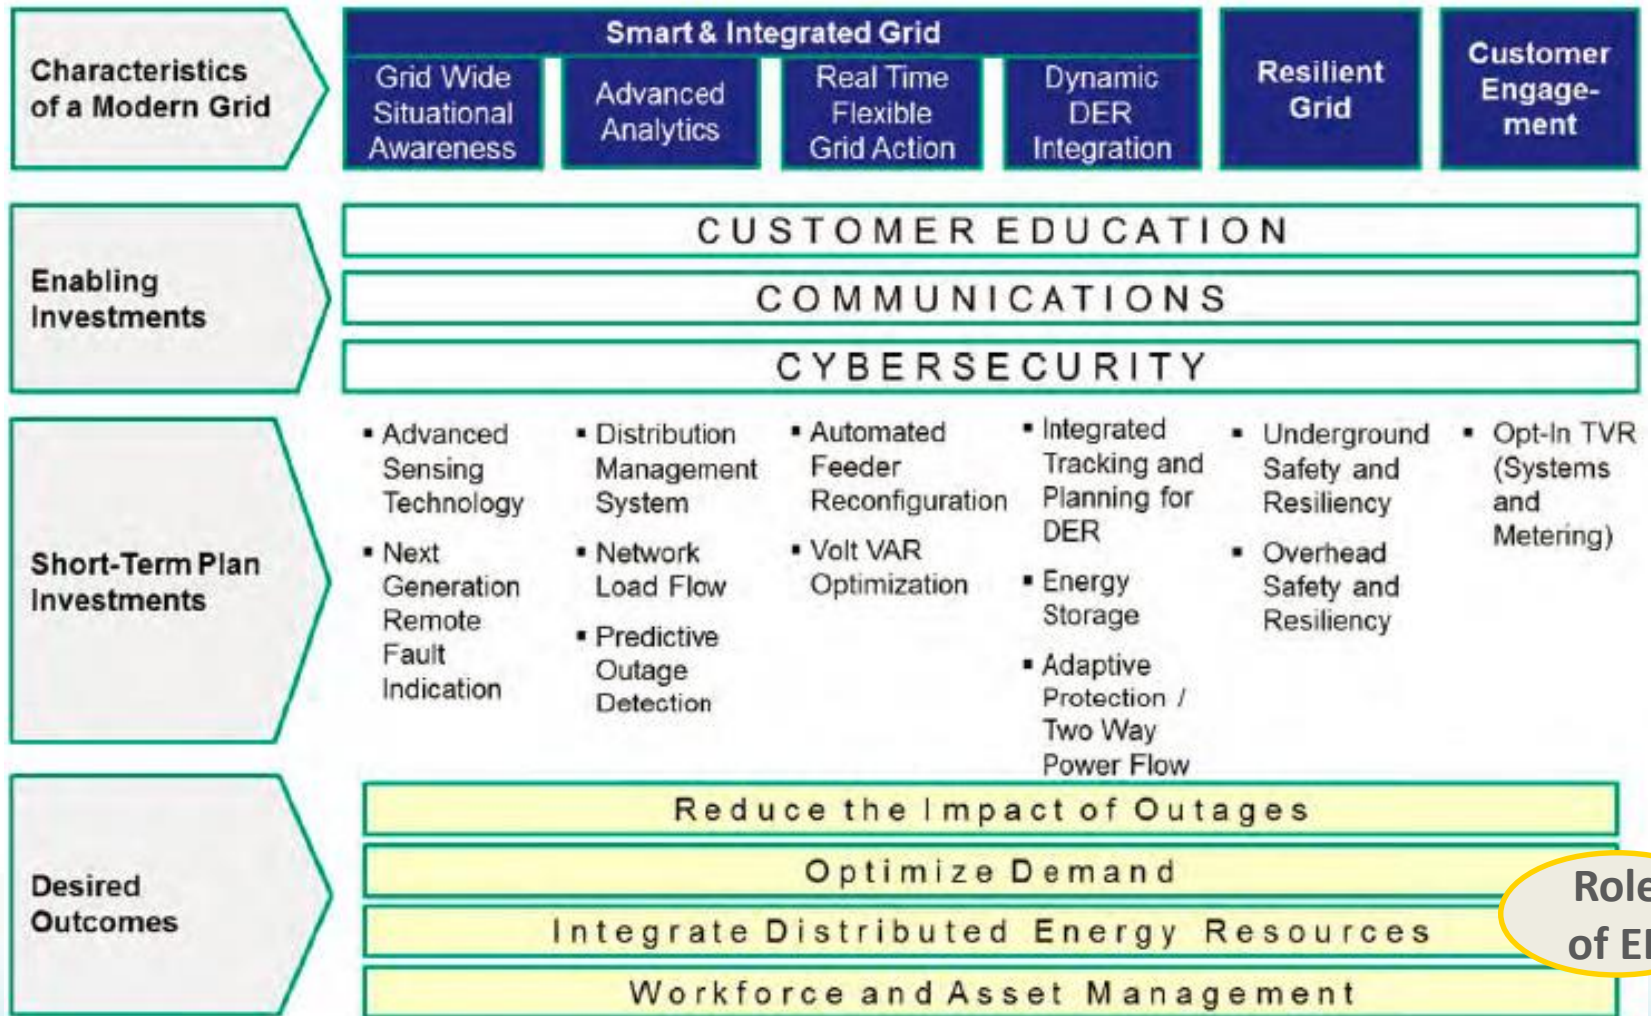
Characteristics of a Modern Grid

Smart & Integrated Grid

Grid Wide Situational Awareness

Advanced Analytics

Real Time Flexible Grid Action

Dynamic DER Integration

Resilient Grid

Customer Engagement

Enabling Investments

CUSTOMER EDUCATION

COMMUNICATIONS

CYBERSECURITY

Short-Term Plan Investments

▪ Advanced Sensing Technology
▪ Next Generation Remote Fault Indication

▪ Distribution Management System
▪ Network Load Flow
▪ Predictive Outage Detection

▪ Automated Feeder Reconfiguration
▪ Volt VAR Optimization

▪ Integrated Tracking and Planning for DER
▪ Energy Storage
▪ Adaptive Protection / Two Way Power Flow

▪ Underground Safety and Resiliency
▪ Overhead Safety and Resiliency

▪ Opt-In TVR (Systems and Metering)

Desired Outcomes

Reduce the Impact of Outages

Optimize Demand

Integrate Distributed Energy Resources

Workforce and Asset Management

Role of E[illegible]